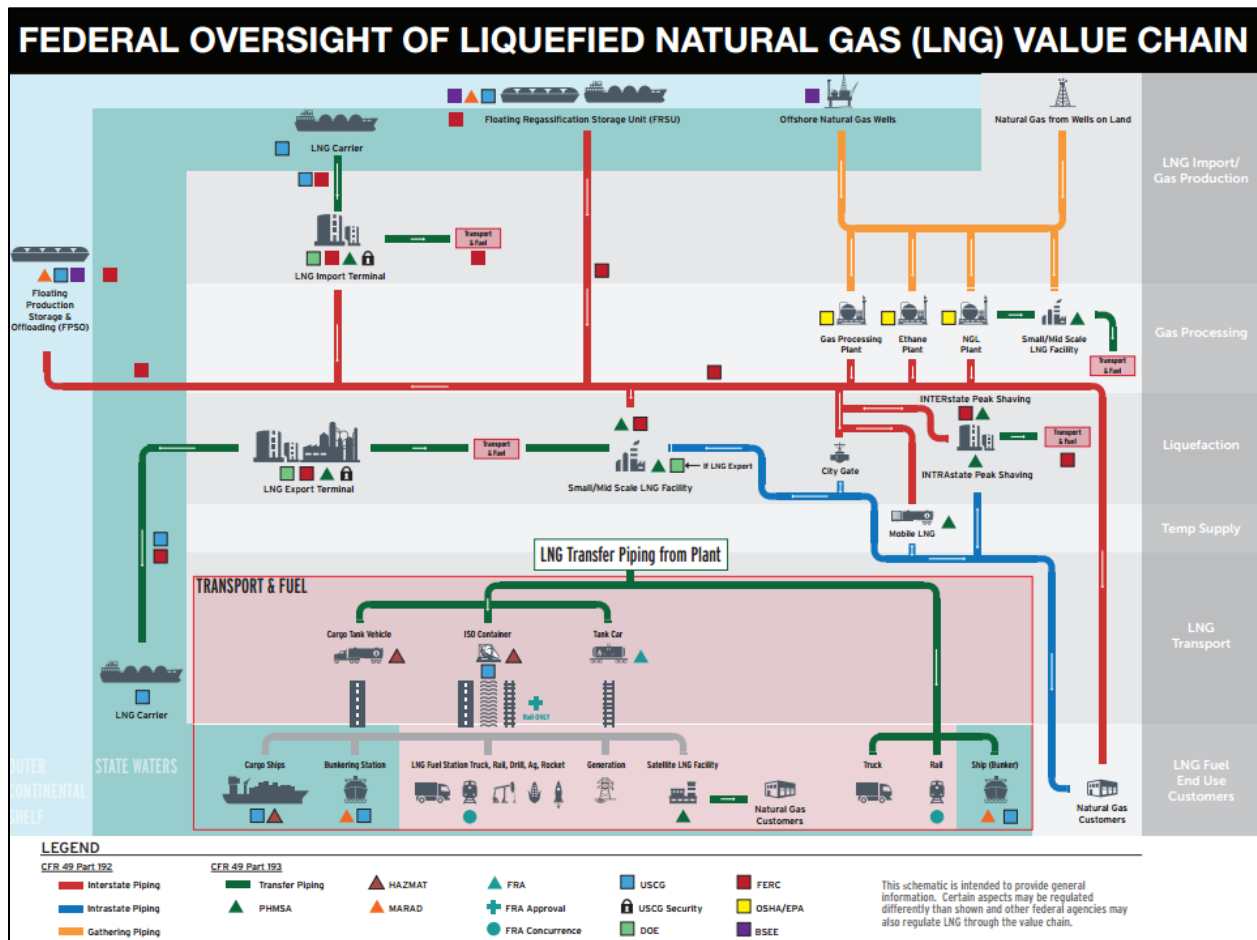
FEDERAL OVERSIGHT OF LIQUEFIED NATURAL GAS (LNG) VALUE CHAIN

Floating Regassification Storage Unit (FRSU)
Offshore Natural Gas Wells
Natural Gas from Wells on Land
LNG Import/ Gas Production

LNG Carrier
LNG Import Terminal
Transport & Fuel
Floating Production Storage & Offloading (FPSO)

Gas Processing Plant
Ethane Plant
NGL Plant
Small/Mid Scale LNG Facility
Transport & Fuel
Gas Processing

INTERstate Peak Shaving
Transport & Fuel
INTRAstate Peak Shaving
City Gate
LNG Export Terminal
Transport & Fuel
Small/Mid Scale LNG Facility
If LNG Export
Liquefaction

Mobile LNG
Temp Supply

LNG Transfer Piping from Plant
TRANSPORT & FUEL
Cargo Tank Vehicle
ISO Container
Tank Car
Rail ONLY
LNG Carrier
LNG Transport

OUTER CONTINENTAL SHELF
STATE WATERS
Cargo Ships
Bunkering Station
LNG Fuel Station Truck, Rail, Drill, Ag, Rocket
Generation
Satellite LNG Facility
Natural Gas Customers
Truck
Rail
Ship (Bunker)
Natural Gas Customers
LNG Fuel End Use Customers

LEGEND
CFR 49 Part 192
Interstate Piping
Intrastate Piping
Gathering Piping
CFR 49 Part 193
Transfer Piping
PHMSA
HAZMAT
MARAD
FRA
FRA Approval
FRA Concurrence
USCG
USCG Security
DOE
FERC
OSHA/EPA
BSEE

This schematic is intended to provide general information. Certain aspects may be regulated differently than shown and other federal agencies may also regulate LNG through the value chain.